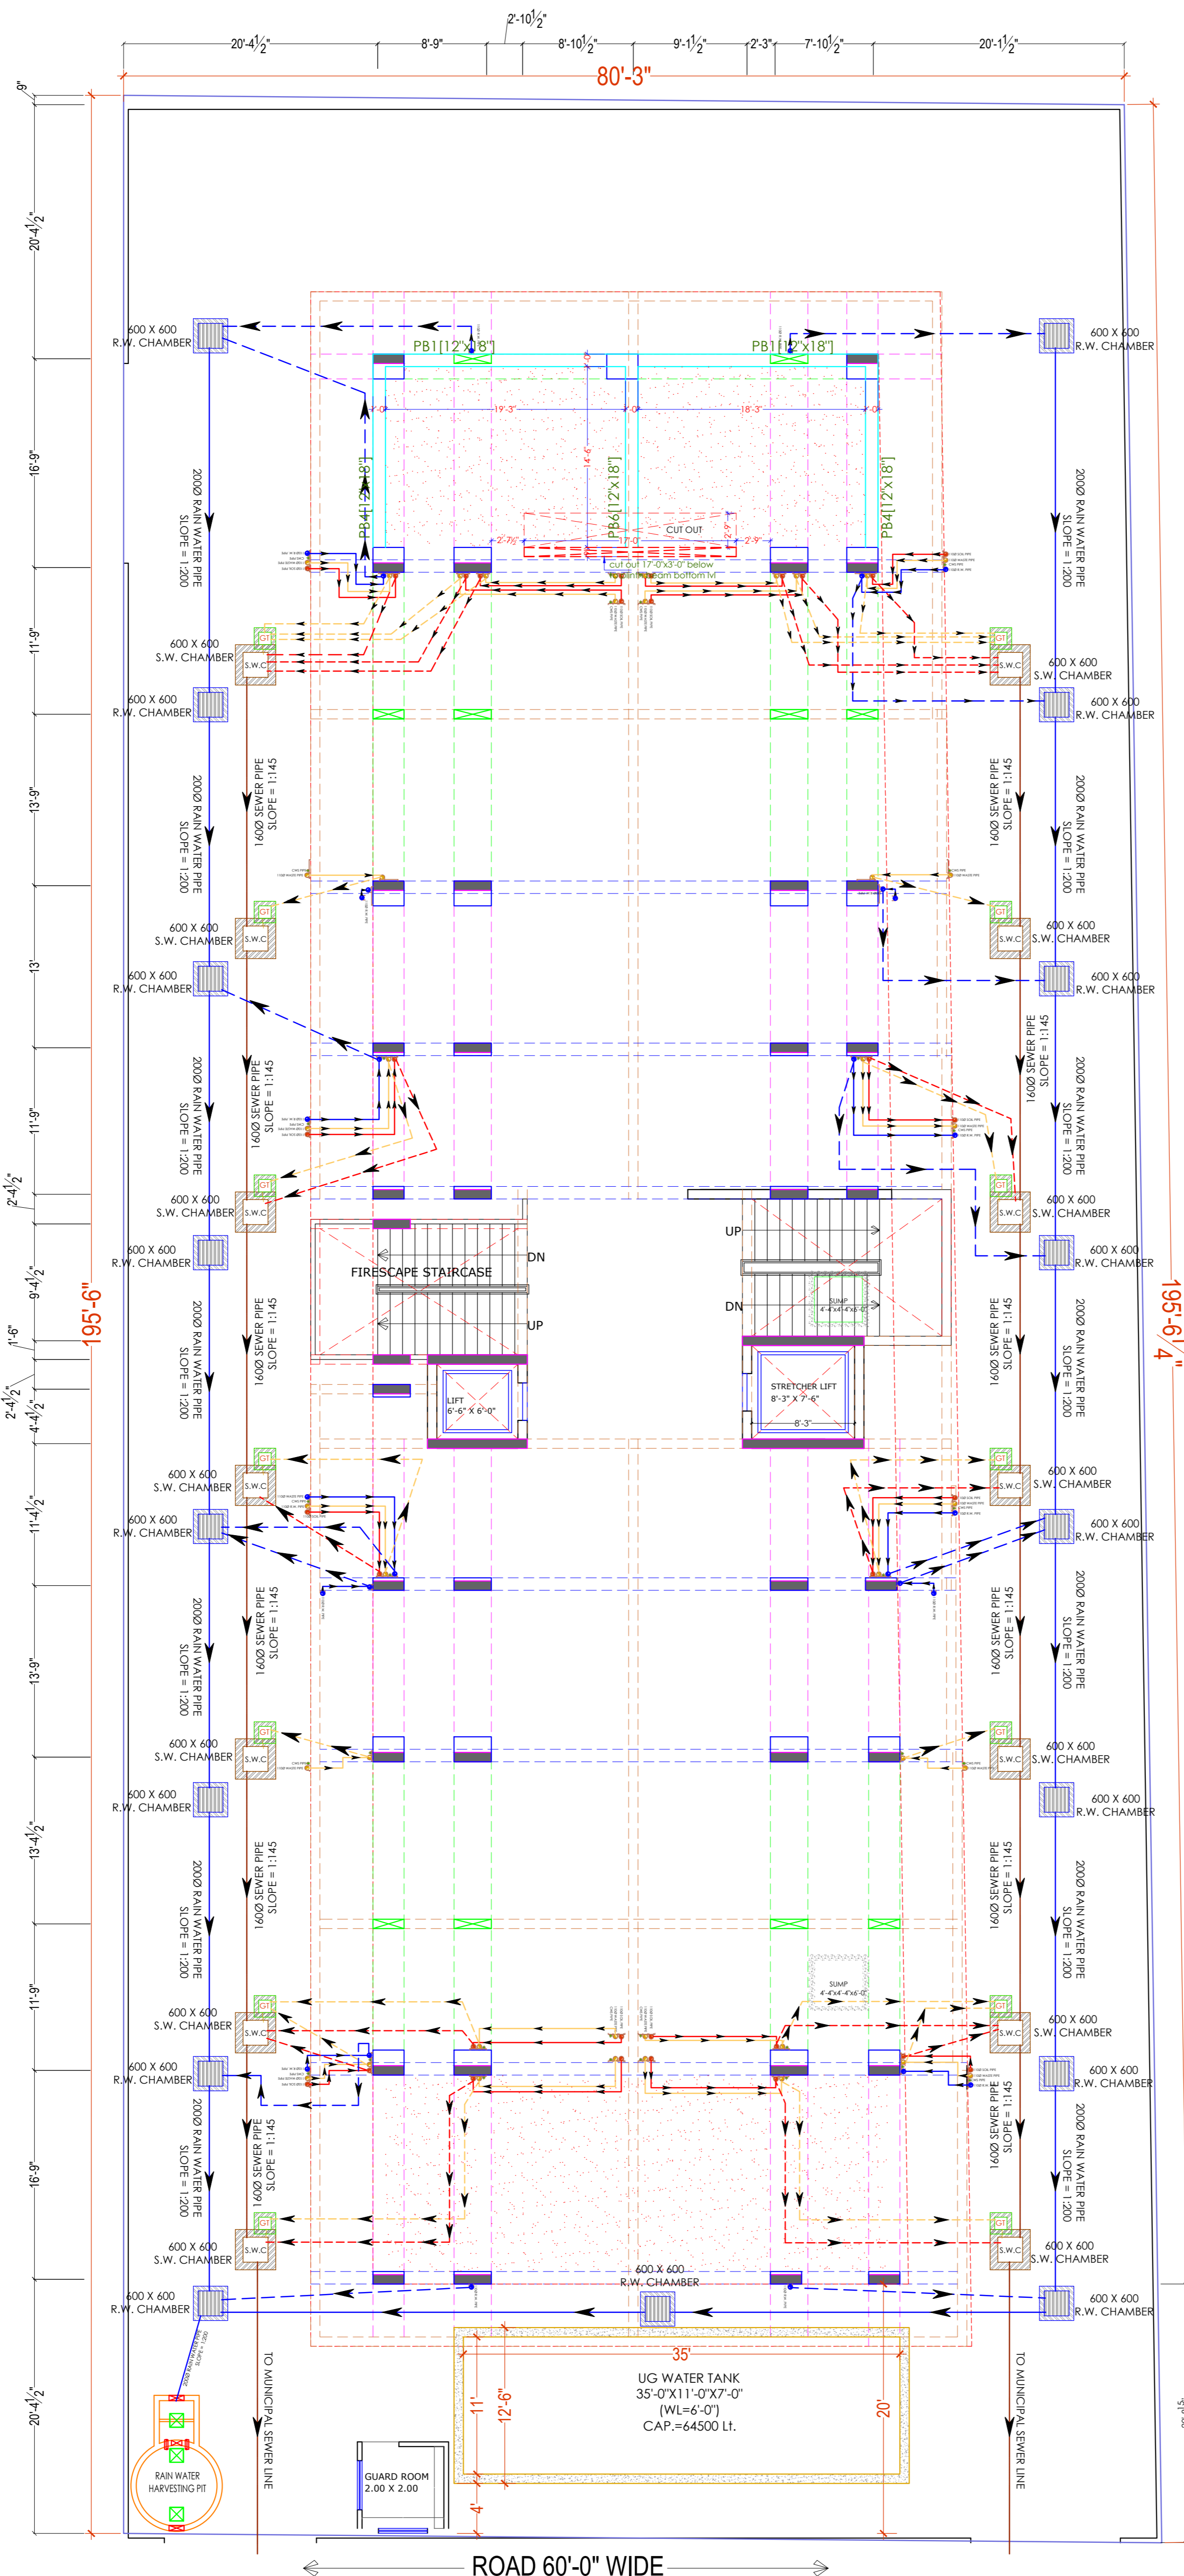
2'-10½"

20'-4½" 8'-9" 8'-10½" 9'-1½" 2'-3" 7'-10½" 20'-1½"

80'-3"

9"
20'-4½"
16'-9"
11'-9"
13'-9"
13'
11'-9"
2'-4½"
9'-4½"
1'-6"
2'-4½"
4'-4½"
11'-4½"
13'-9"
13'-4½"
11'-9"
16'-9"
20'-4½"

195'-6"

195'-6¼"

600 X 600 R.W. CHAMBER
600 X 600 R.W. CHAMBER

PB1[12"x18"]
PB1[12"x18"]

19'-3"
18'-3"
14'-6"
PB4[12"x18"]
PB6[12"x18"]
PB4[12"x18"]
CUT OUT
2'-7½"
17'-0"
2'-9"
2'-9"
cut out 17'-0"x3'-0" below
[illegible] beam bottom lvl

200Ø RAIN WATER PIPE SLOPE = 1:200

600 X 600 S.W. CHAMBER
S.W.C
GT
600 X 600 R.W. CHAMBER
600 X 600 S.W. CHAMBER
600 X 600 R.W. CHAMBER

160Ø SEWER PIPE SLOPE = 1:145

600 X 600 S.W. CHAMBER
600 X 600 R.W. CHAMBER
600 X 600 S.W. CHAMBER
600 X 600 R.W. CHAMBER

FIRESCAPE STAIRCASE
DN
UP
UP
DN
SUMP 4'-4"x4'-4"x6'-0"
LIFT 6'-6" X 6'-0"
STRETCHER LIFT 8'-3" X 7'-6"
8'-3"

600 X 600 S.W. CHAMBER
600 X 600 R.W. CHAMBER
600 X 600 S.W. CHAMBER
600 X 600 R.W. CHAMBER
600 X 600 S.W. CHAMBER
600 X 600 R.W. CHAMBER
600 X 600 S.W. CHAMBER
600 X 600 R.W. CHAMBER

SUMP 4'-4"x4'-4"x6'-0"

600 X 600 S.W. CHAMBER
600 X 600 R.W. CHAMBER
600 X 600 S.W. CHAMBER
600 X 600 R.W. CHAMBER
600 X 600 S.W. CHAMBER
600 X 600 R.W. CHAMBER
600 X 600 S.W. CHAMBER
600 X 600 R.W. CHAMBER

600 X 600 R.W. CHAMBER

35'
11'
12'-6"
20'
4'
UG WATER TANK 35'-0"X11'-0"X7'-0" (WL=6'-0") CAP.=64500 Lt.

TO MUNICIPAL SEWER LINE
TO MUNICIPAL SEWER LINE

RAIN WATER HARVESTING PIT
GUARD ROOM 2.00 X 2.00

ROAD 60'-0" WIDE